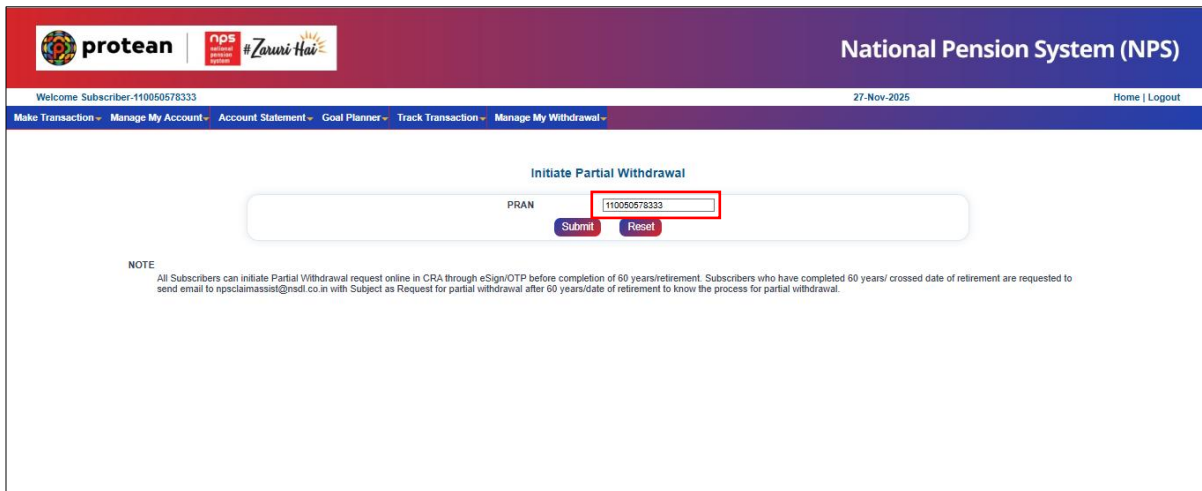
protean

nps national pension system #Zaruri Hai

National Pension System (NPS)

Welcome Subscriber-110050578333

27-Nov-2025

Home | Logout

Make Transaction Manage My Account Account Statement Goal Planner Track Transaction Manage My Withdrawal

Initiate Partial Withdrawal

PRAN 110050578333

Submit Reset

NOTE
All Subscribers can initiate Partial Withdrawal request online in CRA through eSign/OTP before completion of 60 years/retirement. Subscribers who have completed 60 years/ crossed date of retirement are requested to send email to npsclaimassist@nsdl.co.in with Subject as Request for partial withdrawal after 60 years/date of retirement to know the process for partial withdrawal.